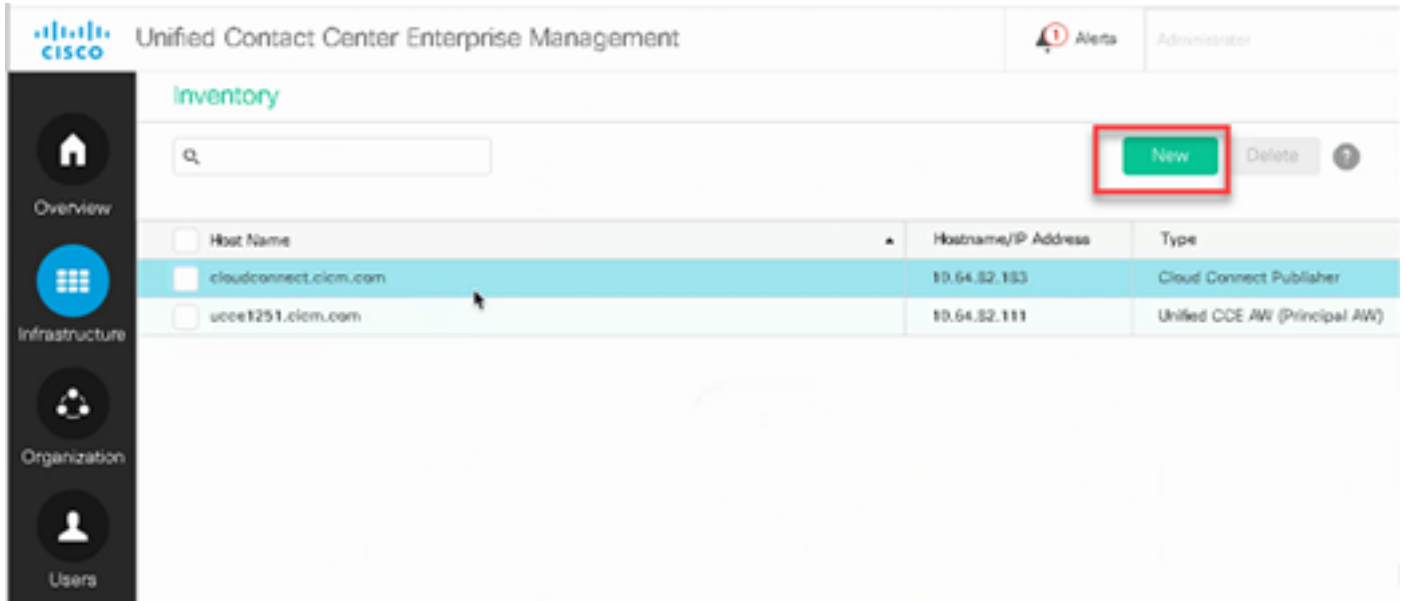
cisco Unified Contact Center Enterprise Management

1 Alerts

Administrator

Overview

Infrastructure

Organization

Users

Inventory

New

Delete

?

| Host Name | Hostname/IP Address | Type |
|---|---|---|
| cloudconnect.cicm.com | 10.64.82.183 | Cloud Connect Publisher |
| ucce1251.cicm.com | 10.64.82.111 | Unified CCE AW (Principal AW) |